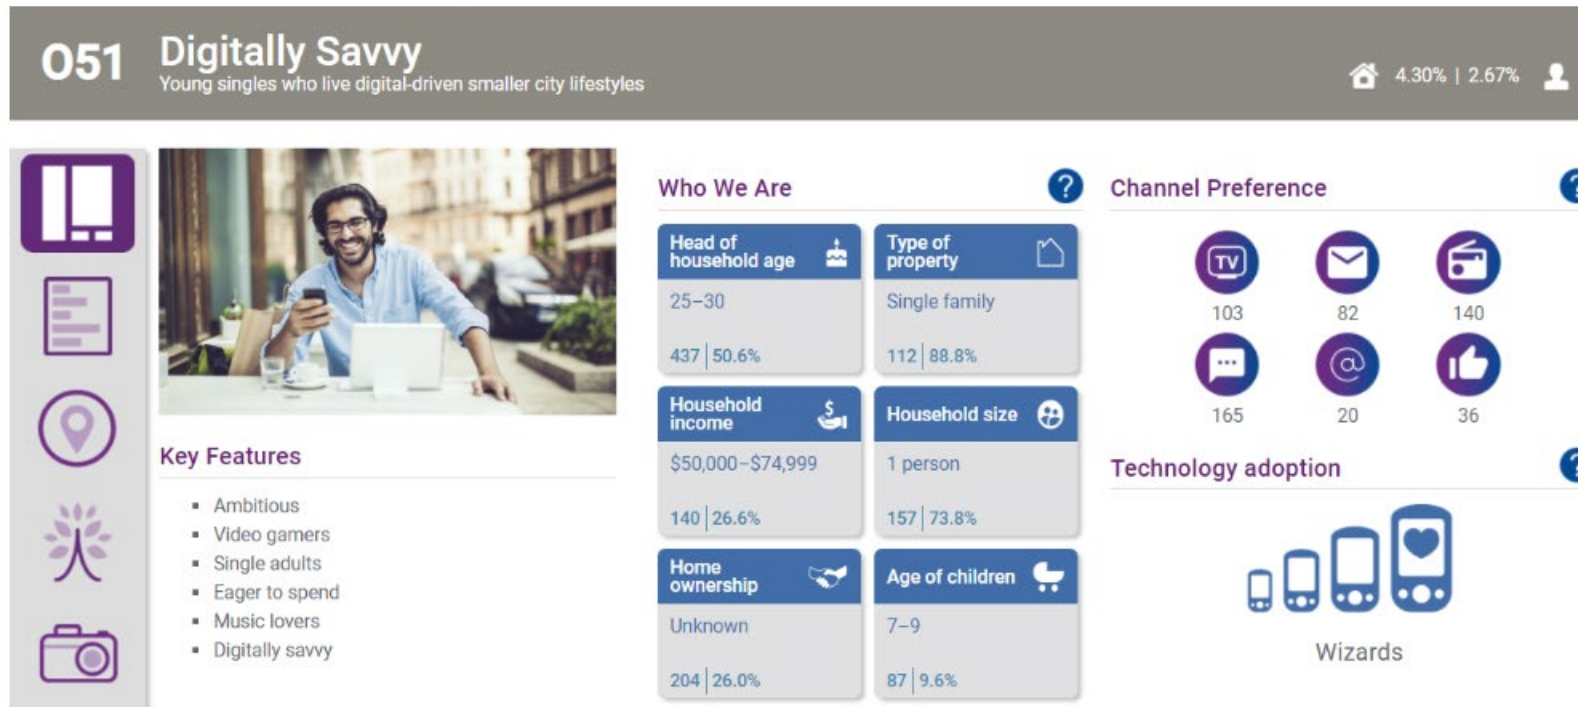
O51 Digitally Savvy
Young singles who live digital-driven smaller city lifestyles

4.30% | 2.67%

Key Features

- Ambitious
- Video gamers
- Single adults
- Eager to spend
- Music lovers
- Digitally savvy

Who We Are

Head of household age
25–30
437 | 50.6%

Type of property
Single family
112 | 88.8%

Household income
$50,000–$74,999
140 | 26.6%

Household size
1 person
157 | 73.8%

Home ownership
Unknown
204 | 26.0%

Age of children
7–9
87 | 9.6%

Channel Preference

TV
103
82
140
165
20
36

Technology adoption

Wizards